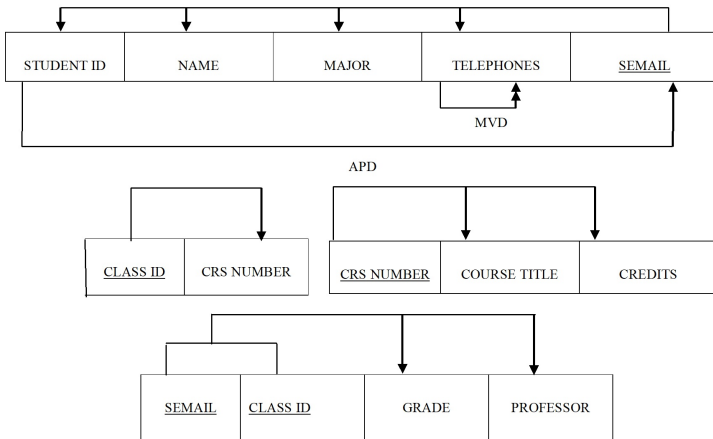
| STUDENT ID | NAME | MAJOR | TELEPHONES | SEMAIL |
|---|---|---|---|---|

MVD

APD

| CLASS ID | CRS NUMBER |
|---|---|

| CRS NUMBER | COURSE TITLE | CREDITS |
|---|---|---|

| SEMAIL | CLASS ID | GRADE | PROFESSOR |
|---|---|---|---|